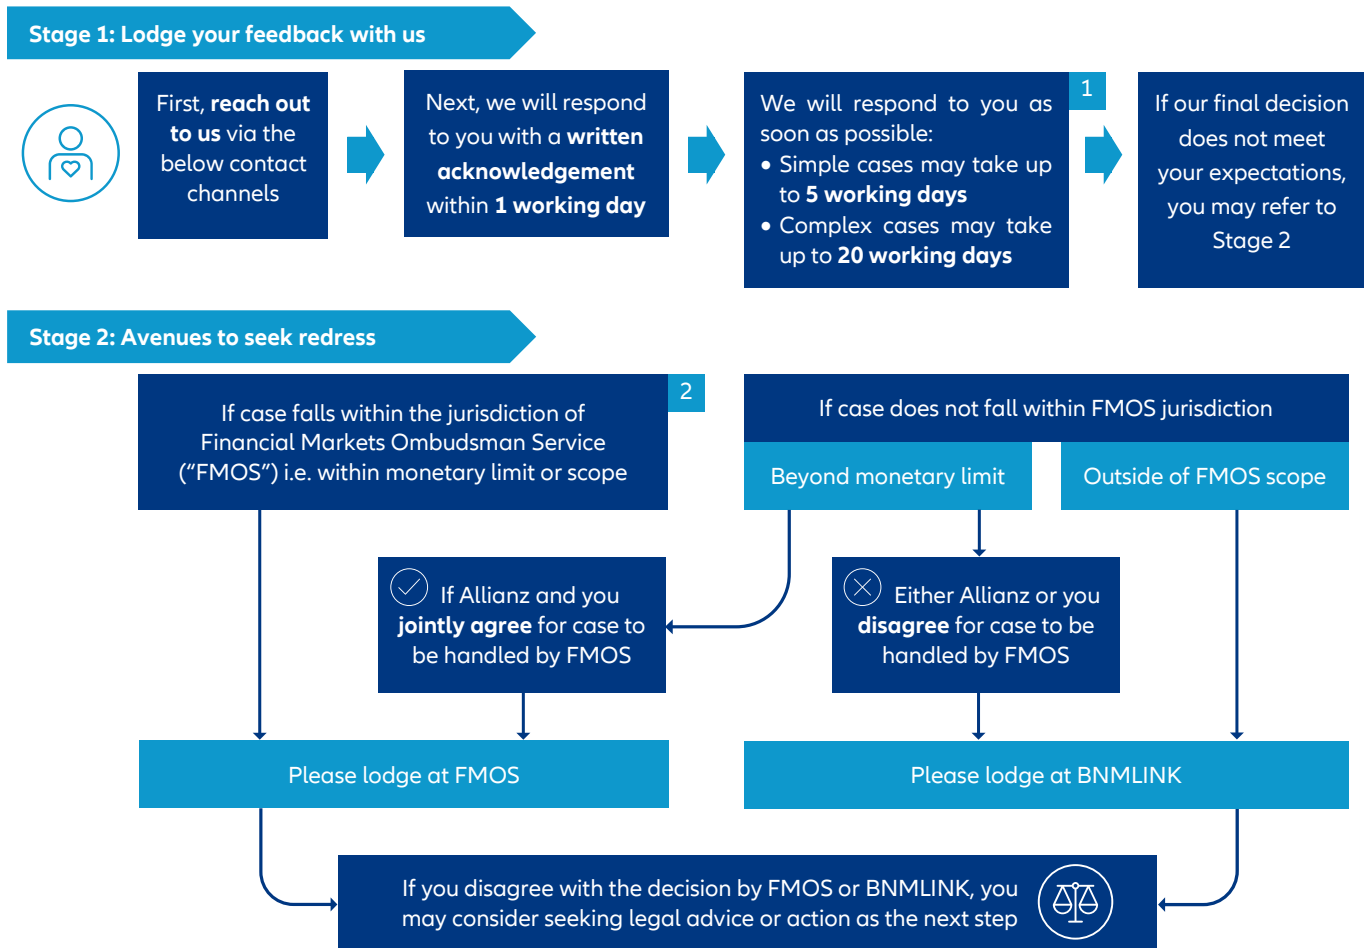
Stage 1: Lodge your feedback with us

First, reach out to us via the below contact channels

Next, we will respond to you with a written acknowledgement within 1 working day

We will respond to you as soon as possible:
• Simple cases may take up to 5 working days
• Complex cases may take up to 20 working days

1

If our final decision does not meet your expectations, you may refer to Stage 2

Stage 2: Avenues to seek redress

If case falls within the jurisdiction of Financial Markets Ombudsman Service ("FMOS") i.e. within monetary limit or scope

2

If case does not fall within FMOS jurisdiction

Beyond monetary limit

Outside of FMOS scope

If Allianz and you jointly agree for case to be handled by FMOS

Either Allianz or you disagree for case to be handled by FMOS

Please lodge at FMOS

Please lodge at BNMLINK

If you disagree with the decision by FMOS or BNMLINK, you may consider seeking legal advice or action as the next step